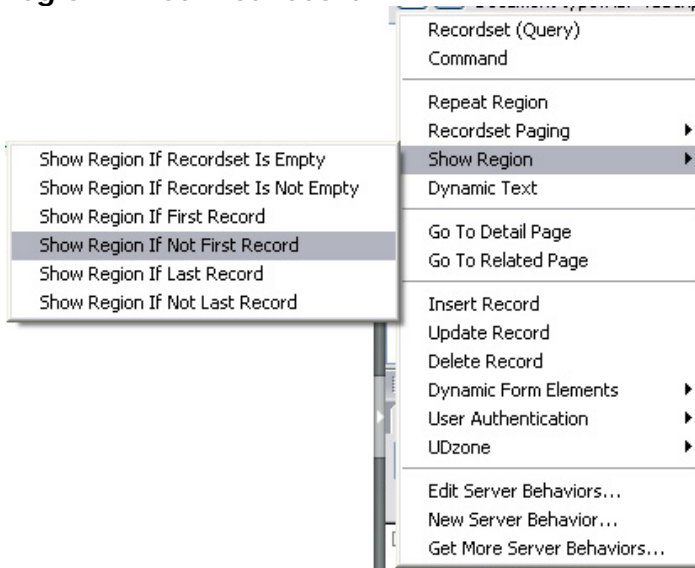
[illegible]

Recordset (Query)
Command

Repeat Region
Recordset Paging
Show Region
Dynamic Text

Go To Detail Page
Go To Related Page

Insert Record
Update Record
Delete Record
Dynamic Form Elements
User Authentication
UDzone

Edit Server Behaviors...
New Server Behavior...
Get More Server Behaviors...

Show Region If Recordset Is Empty
Show Region If Recordset Is Not Empty
Show Region If First Record
Show Region If Not First Record
Show Region If Last Record
Show Region If Not Last Record